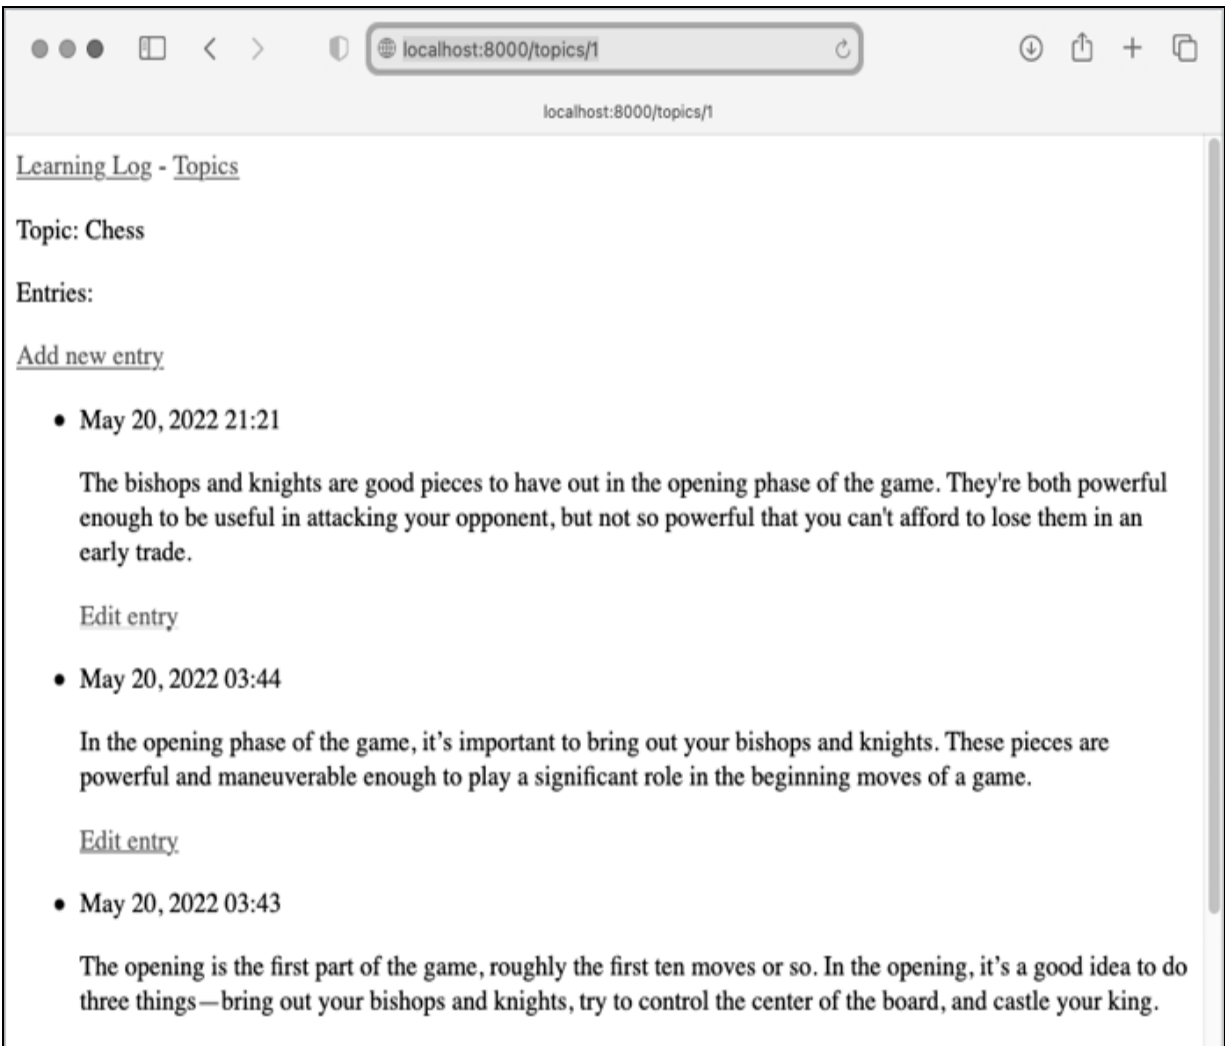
localhost:8000/topics/1

localhost:8000/topics/1

Learning Log - Topics

Topic: Chess

Entries:

Add new entry

- May 20, 2022 21:21

The bishops and knights are good pieces to have out in the opening phase of the game. They're both powerful enough to be useful in attacking your opponent, but not so powerful that you can't afford to lose them in an early trade.

Edit entry

- May 20, 2022 03:44

In the opening phase of the game, it’s important to bring out your bishops and knights. These pieces are powerful and maneuverable enough to play a significant role in the beginning moves of a game.

Edit entry

- May 20, 2022 03:43

The opening is the first part of the game, roughly the first ten moves or so. In the opening, it’s a good idea to do three things—bring out your bishops and knights, try to control the center of the board, and castle your king.